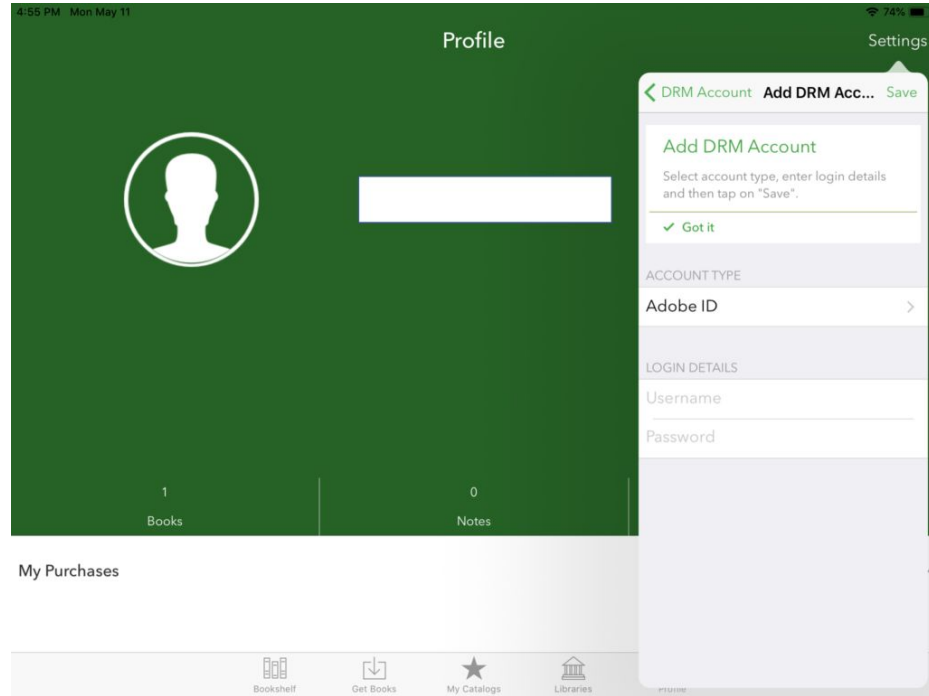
4:55 PM Mon May 11

74%

Profile

Settings

DRM Account Add DRM Acc... Save

Add DRM Account

Select account type, enter login details and then tap on "Save".

✓ Got it

ACCOUNT TYPE

Adobe ID

LOGIN DETAILS

Username

Password

1

Books

0

Notes

My Purchases

Bookshelf

Get Books

My Catalogs

Libraries

Profile